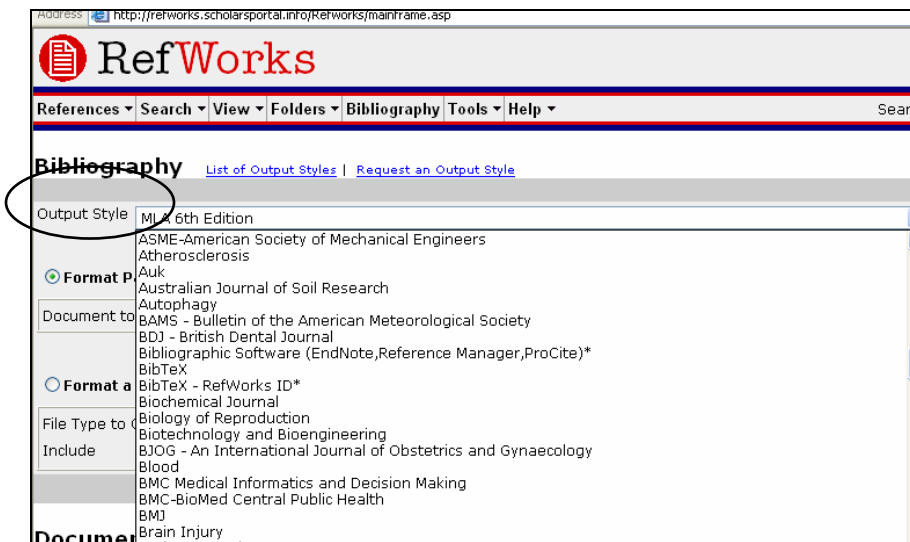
Address http://refworks.scholarsportal.info/Refworks/mainframe.asp

RefWorks

References ▾ Search ▾ View ▾ Folders ▾ Bibliography Tools ▾ Help ▾ Sear

Bibliography List of Output Styles | Request an Output Style

Output Style MLA 6th Edition

Format P

Document to

Format a

File Type to

Include

Documen

ASME-American Society of Mechanical Engineers
Atherosclerosis
Auk
Australian Journal of Soil Research
Autophagy
BAMS - Bulletin of the American Meteorological Society
BDJ - British Dental Journal
Bibliographic Software (EndNote,Reference Manager,ProCite)*
BibTeX
BibTeX - RefWorks ID*
Biochemical Journal
Biology of Reproduction
Biotechnology and Bioengineering
BJOG - An International Journal of Obstetrics and Gynaecology
Blood
BMC Medical Informatics and Decision Making
BMC-BioMed Central Public Health
BMJ
Brain Injury